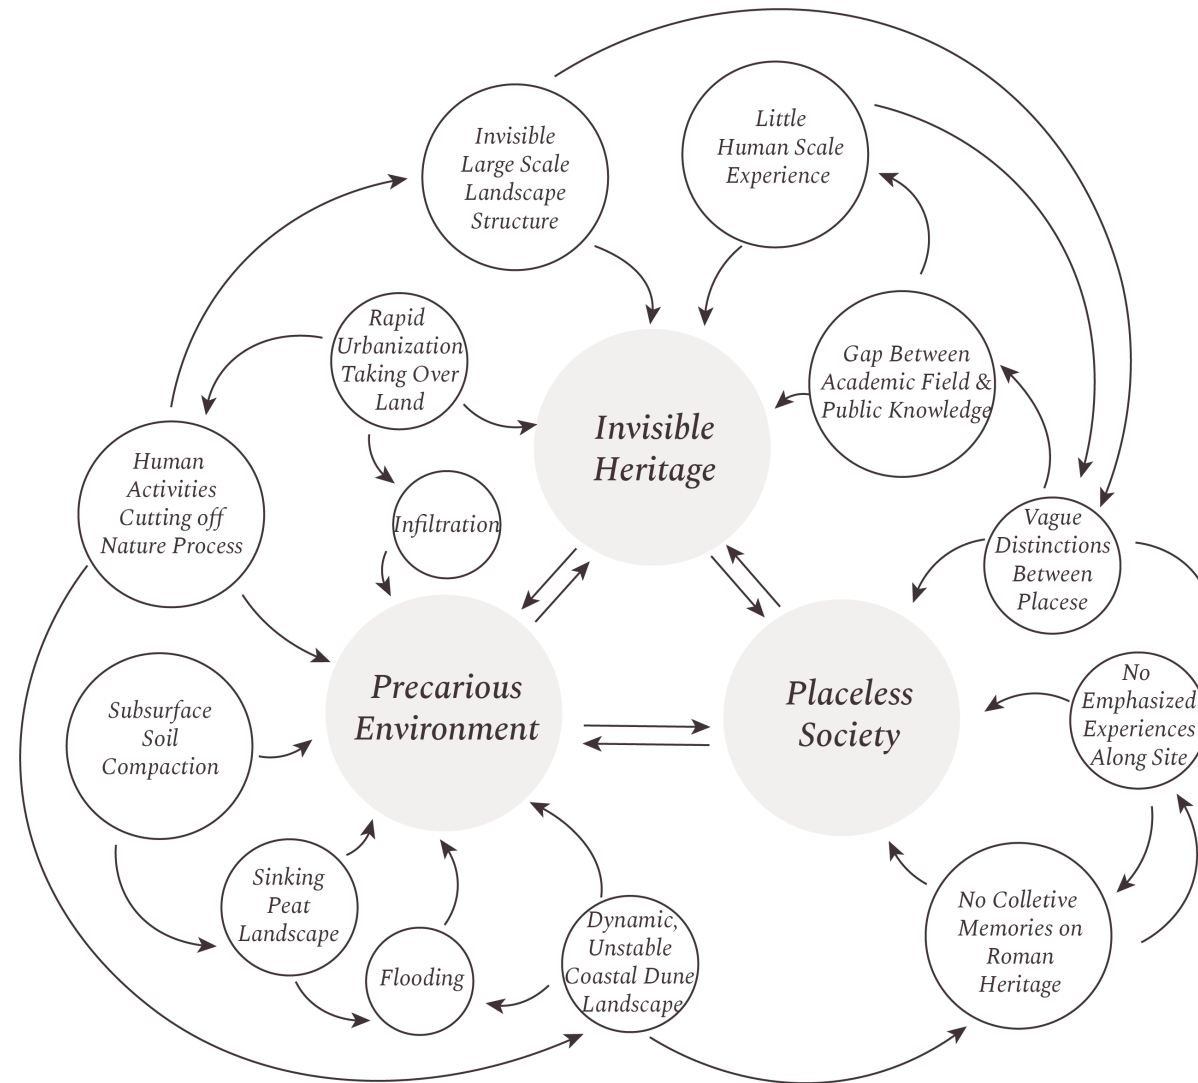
Invisible Large Scale Landscape Structure

Little Human Scale Experience

Rapid Urbanization Taking Over Land

Gap Between Academic Field & Public Knowledge

Invisible Heritage

Human Activities Cutting off Nature Process

Infiltration

Vague Distinctions Between Placese

Precarious Environment

Placeless Society

No Emphasized Experiences Along Site

Subsurface Soil Compaction

Sinking Peat Landscape

Flooding

Dynamic, Unstable Coastal Dune Landscape

No Colletive Memories on Roman Heritage